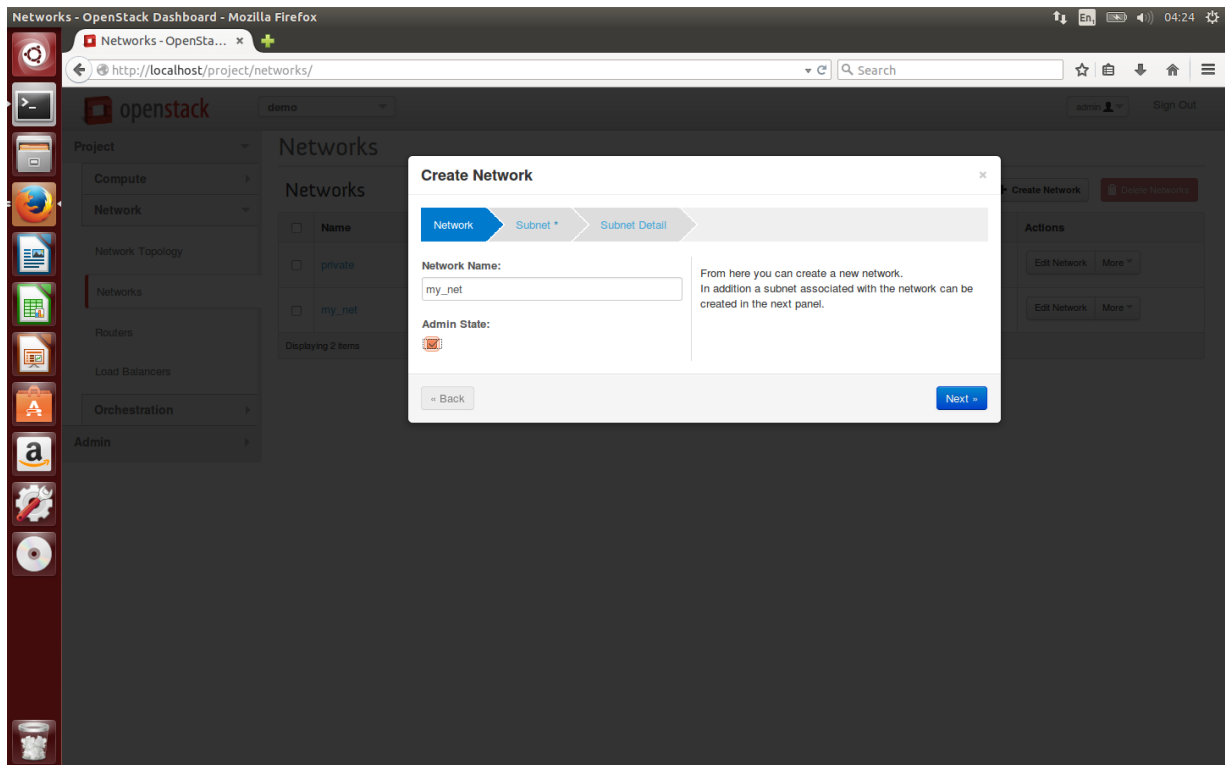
Networks - OpenStack Dashboard - Mozilla Firefox

En 04:24

Networks - OpenSta... ×

http://localhost/project/networks/

Search

openstack

demo

admin

Sign Out

Project

Compute

Network

Network Topology

Networks

Routers

Load Balancers

Orchestration

Admin

Networks

Networks

Create Network

Delete Networks

Name

Actions

private

Edit Network

More

my_net

Edit Network

More

Displaying 2 items

Create Network

×

Network

Subnet *

Subnet Detail

Network Name:

my_net

Admin State:

From here you can create a new network.
In addition a subnet associated with the network can be created in the next panel.

« Back

Next »